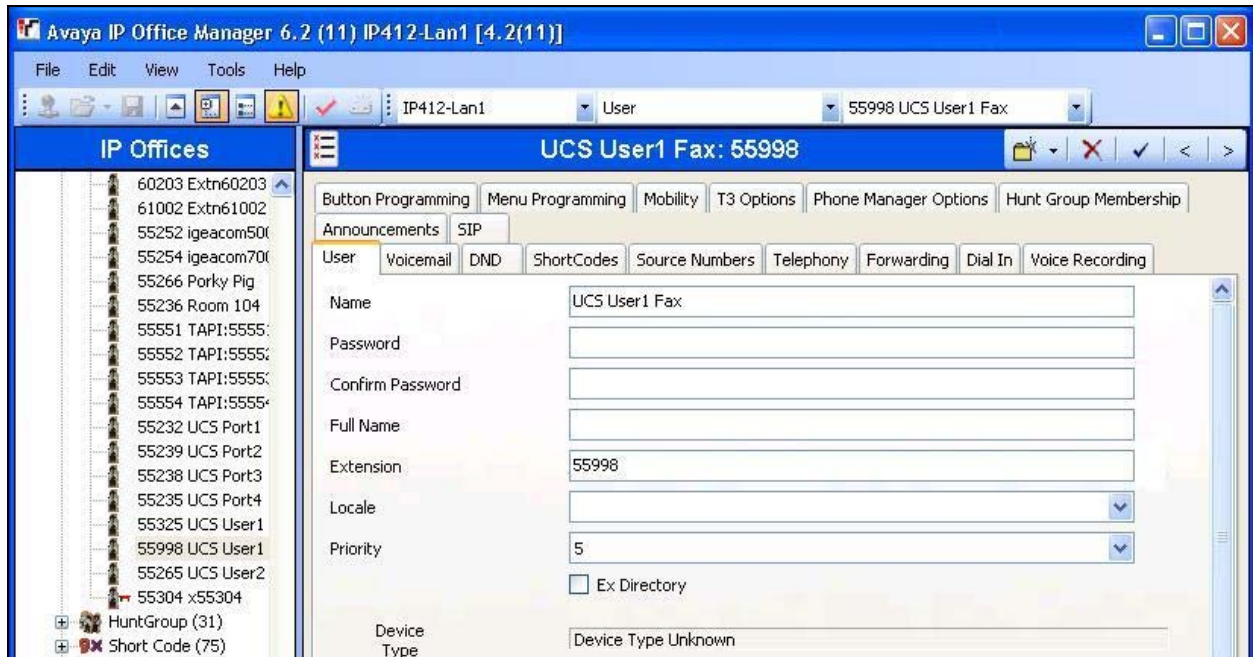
Avaya IP Office Manager 6.2 (11) IP412-Lan1 [4.2(11)]

File Edit View Tools Help

IP412-Lan1 User 55998 UCS User1 Fax

IP Offices

60203 Extn60203
61002 Extn61002
55252 igeacom50(
55254 igeacom70(
55266 Porky Pig
55236 Room 104
55551 TAPI:5555:
55552 TAPI:5555:
55553 TAPI:5555:
55554 TAPI:5555
55232 UCS Port1
55239 UCS Port2
55238 UCS Port3
55235 UCS Port4
55325 UCS User1
55998 UCS User1
55265 UCS User2
55304 x55304
HuntGroup (31)
Short Code (75)

UCS User1 Fax: 55998

Button Programming | Menu Programming | Mobility | T3 Options | Phone Manager Options | Hunt Group Membership
Announcements | SIP
User | Voicemail | DND | ShortCodes | Source Numbers | Telephony | Forwarding | Dial In | Voice Recording

Name UCS User1 Fax
Password
Confirm Password
Full Name
Extension 55998
Locale
Priority 5
Ex Directory
Device Type Device Type Unknown